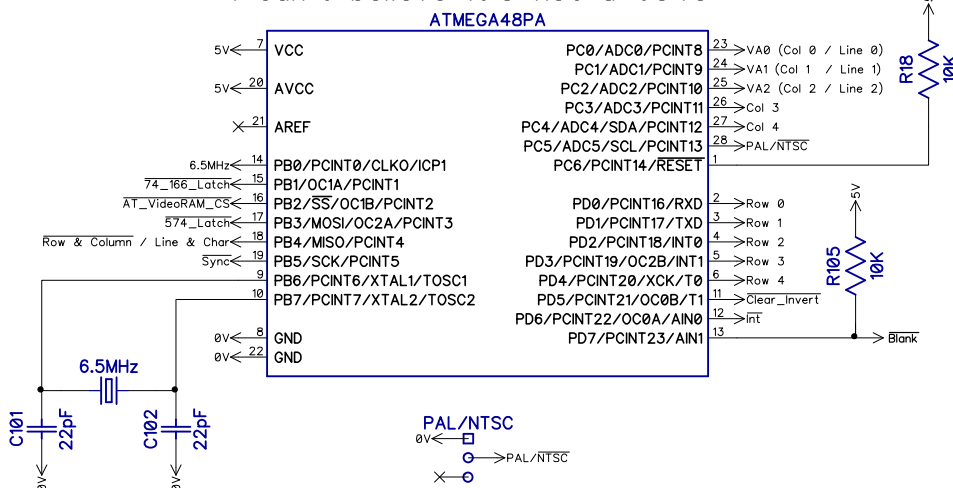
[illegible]

ATMEGA48PA

5V 7 VCC
5V 20 AVCC
21 AREF
6.5MHz 14 PB0/PCINT0/CLKO/ICP1
$\overline{74\_166\_Latch}$ 15 PB1/OC1A/PCINT1
$\overline{AT\_VideoRAM\_CS}$ 16 PB2/$\overline{SS}$/OC1B/PCINT2
$\overline{574\_Latch}$ 17 PB3/MOSI/OC2A/PCINT3
$\overline{Row \& Column}$ / Line & Char 18 PB4/MISO/PCINT4
$\overline{Sync}$ 19 PB5/SCK/PCINT5
9 PB6/PCINT6/XTAL1/TOSC1
10 PB7/PCINT7/XTAL2/TOSC2
0V 8 GND
0V 22 GND

PC0/ADC0/PCINT8 23 VA0 (Col 0 / Line 0)
PC1/ADC1/PCINT9 24 VA1 (Col 1 / Line 1)
PC2/ADC2/PCINT10 25 VA2 (Col 2 / Line 2)
PC3/ADC3/PCINT11 26 Col 3
PC4/ADC4/SDA/PCINT12 27 Col 4
PC5/ADC5/SCL/PCINT13 28 PAL/$\overline{NTSC}$
PC6/PCINT14/$\overline{RESET}$ 1

PD0/PCINT16/RXD 2 Row 0
PD1/PCINT17/TXD 3 Row 1
PD2/PCINT18/INT0 4 Row 2
PD3/PCINT19/OC2B/INT1 5 Row 3
PD4/PCINT20/XCK/T0 6 Row 4
PD5/PCINT21/OC0B/T1 11 $\overline{Clear\_Invert}$
PD6/PCINT22/OC0A/AIN0 12 $\overline{Int}$
PD7/PCINT23/AIN1 13 $\overline{Blank}$

R18 10K
5V
R105 10K

6.5MHz
C101 22pF
C102 22pF
0V
0V

PAL/NTSC
0V
PAL/$\overline{NTSC}$